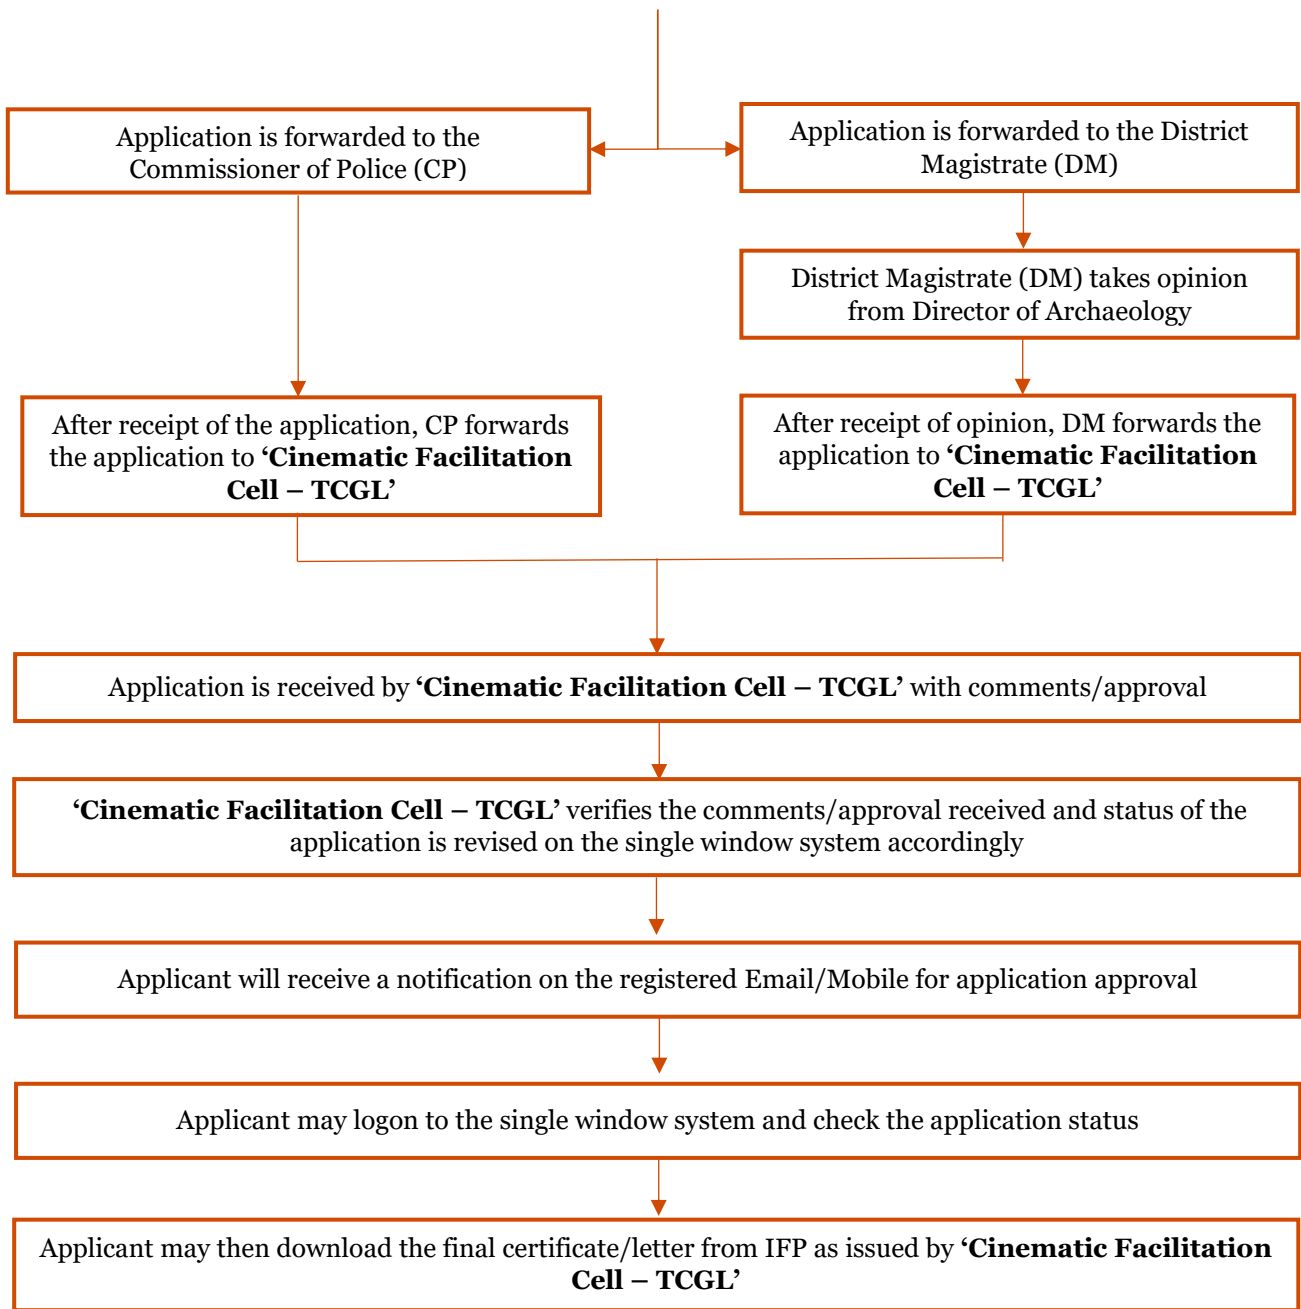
Application is forwarded to the Commissioner of Police (CP)

Application is forwarded to the District Magistrate (DM)

District Magistrate (DM) takes opinion from Director of Archaeology

After receipt of the application, CP forwards the application to **'Cinematic Facilitation Cell – TCGL'**

After receipt of opinion, DM forwards the application to **'Cinematic Facilitation Cell – TCGL'**

Application is received by **'Cinematic Facilitation Cell – TCGL'** with comments/approval

**'Cinematic Facilitation Cell – TCGL'** verifies the comments/approval received and status of the application is revised on the single window system accordingly

Applicant will receive a notification on the registered Email/Mobile for application approval

Applicant may logon to the single window system and check the application status

Applicant may then download the final certificate/letter from IFP as issued by **'Cinematic Facilitation Cell – TCGL'**